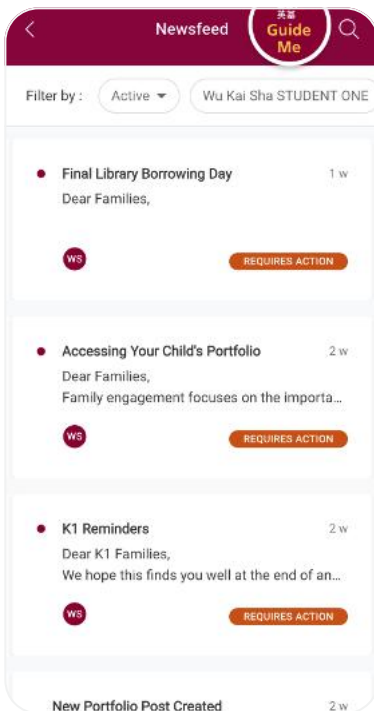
<

Newsfeed

英基
Guide Me

Filter by :

Active

Wu Kai Sha STUDENT ONE

Final Library Borrowing Day

1 w

Dear Families,

WS

REQUIRES ACTION

Accessing Your Child's Portfolio

2 w

Dear Families,

Family engagement focuses on the importa...

WS

REQUIRES ACTION

K1 Reminders

2 w

Dear K1 Families,

We hope this finds you well at the end of an...

WS

REQUIRES ACTION

New Portfolio Post Created

2 w